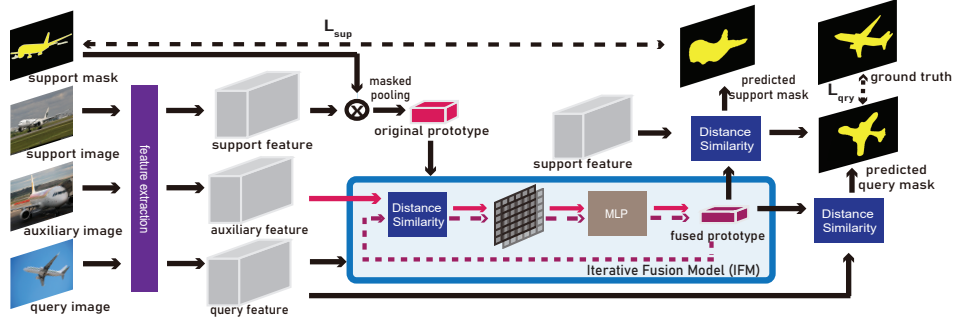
$L_{sup}$

support mask

masked pooling

predicted support mask

$L_{qry}$

ground truth

support image

feature extraction

support feature

original prototype

support feature

Distance Similarity

predicted query mask

auxiliary image

auxiliary feature

Distance Similarity

MLP

fused prototype

Distance Similarity

Iterative Fusion Model (IFM)

query image

query feature